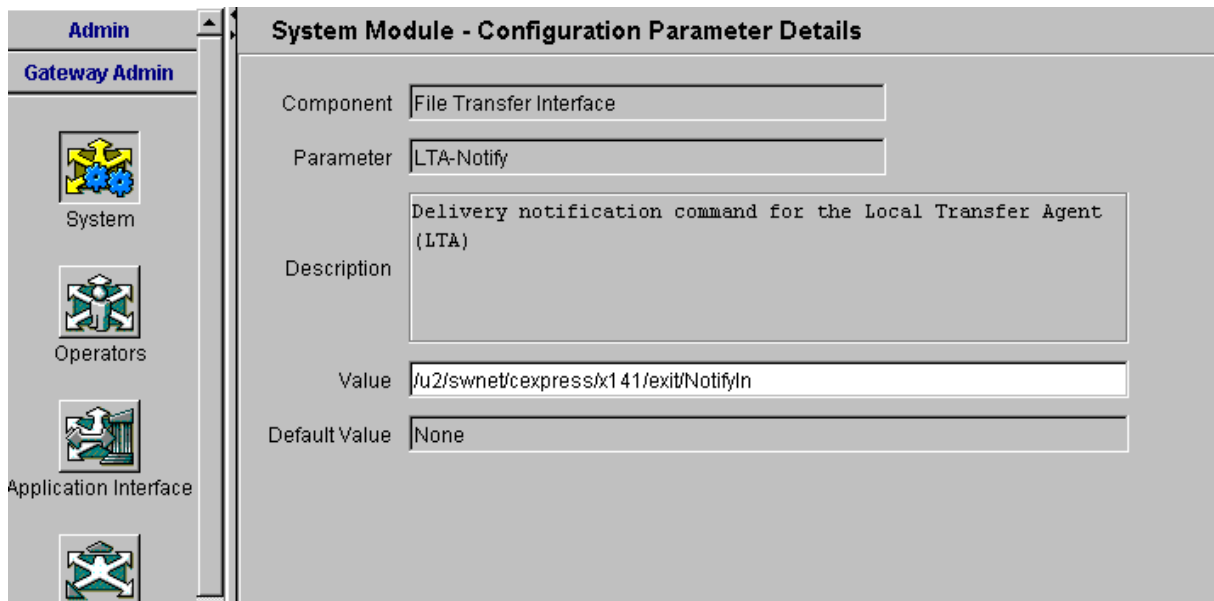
Admin

Gateway Admin

System

Operators

Application Interface

System Module - Configuration Parameter Details

Component File Transfer Interface

Parameter LTA-Notify

Description Delivery notification command for the Local Transfer Agent (LTA)

Value /u2/swnet/cexpress/x141/exit/NotifyIn

Default Value None